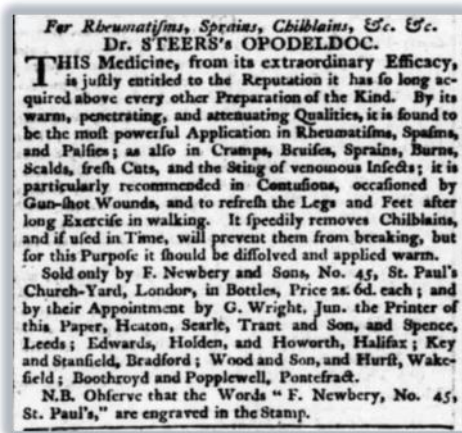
For Rheumatiſms, Sprains, Chilblains, &c. &c.
Dr. STEERS's OPODELDOC.

THIS Medicine, from its extraordinary Efficacy, is juſtly entitled to the Reputation it has ſo long acquired above every other Preparation of the Kind. By its warm, penetrating, and attenuating Qualities, it is found to be the moſt powerful Application in Rheumatiſms, Spaſms, and Palſies; as alſo in Cramps, Bruiſes, Sprains, Burns, Scalds, freſh Cuts, and the Sting of venomous Inſects; it is particularly recommended in Contuſions, occaſioned by Gun-ſhot Wounds, and to refreſh the Legs and Feet after long Exerciſe in walking. It ſpeedily removes Chilblains, and if uſed in Time, will prevent them from breaking, but for this Purpoſe it ſhould be diſſolved and applied warm.

Sold only by F. Newbery and Sons, No. 45, St. Paul's Church-Yard, London, in Bottles, Price 2s. 6d. each; and by their Appointment by G. Wright, Jun. the Printer of this Paper, Heaton, Searle, Trant and Son, and Spence, Leeds; Edwards, Holden, and Howorth, Halifax; Key and Stanfield, Bradford; Wood and Son, and Hurſt, Wakefield; Boothroyd and Popplewell, Pontefract.

N.B. Obſerve that the Words "F. Newbery, No. 45, St. Paul's," are engraved in the Stamp.